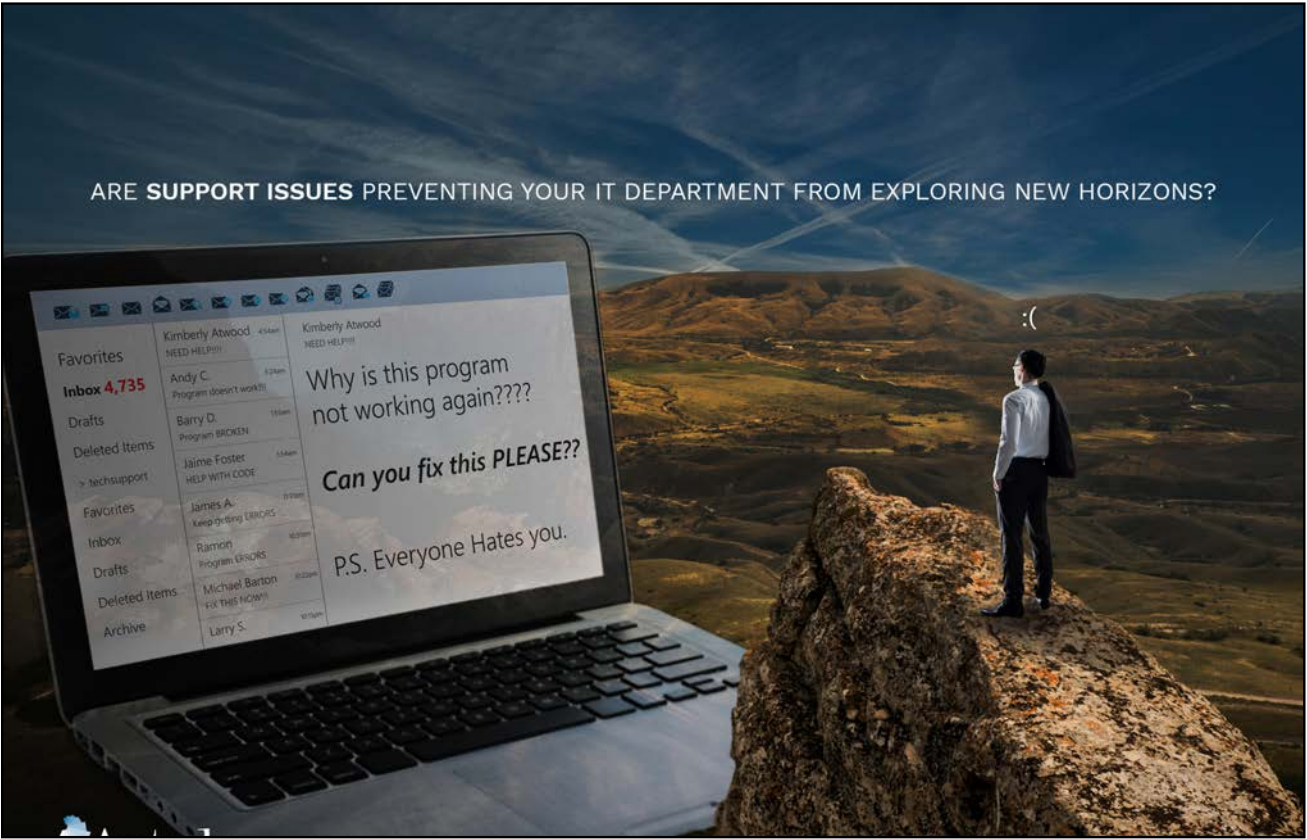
ARE **SUPPORT ISSUES** PREVENTING YOUR IT DEPARTMENT FROM EXPLORING NEW HORIZONS?

Favorites
Inbox 4,735
Drafts
Deleted Items
> techsupport
Favorites
Inbox
Drafts
Deleted Items
Archive

Kimberly Atwood 4:54am
NEED HELP!!!!
Andy C. 5:24am
Program doesn't work!!!
Barry D. 7:55am
Program BROKEN
Jaime Foster 8:54am
HELP WITH CODE
James A. 9:17am
Keep getting ERRORS
Ramon 10:01am
Program ERRORS
Michael Barton 10:22am
FIX THIS NOW!!!
Larry S. 10:51am

Kimberly Atwood
NEED HELP!!!!

Why is this program not working again????

*Can you fix this PLEASE??*

P.S. Everyone Hates you.

:(